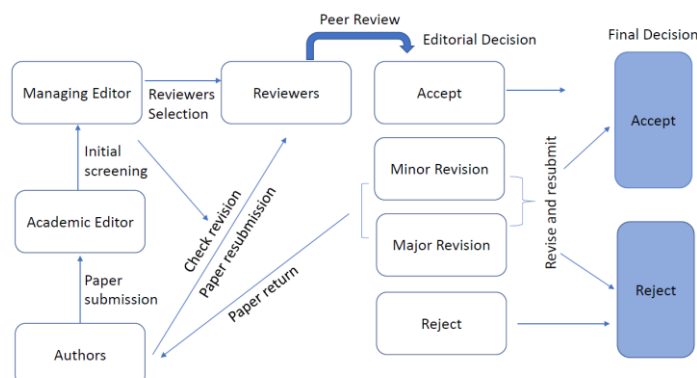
Peer Review
Editorial Decision
Final Decision
Managing Editor
Reviewers Selection
Reviewers
Accept
Accept
Initial screening
Minor Revision
Revise and resubmit
Academic Editor
Check revision
Paper resubmission
Major Revision
Paper submission
Paper return
Reject
Reject
Authors